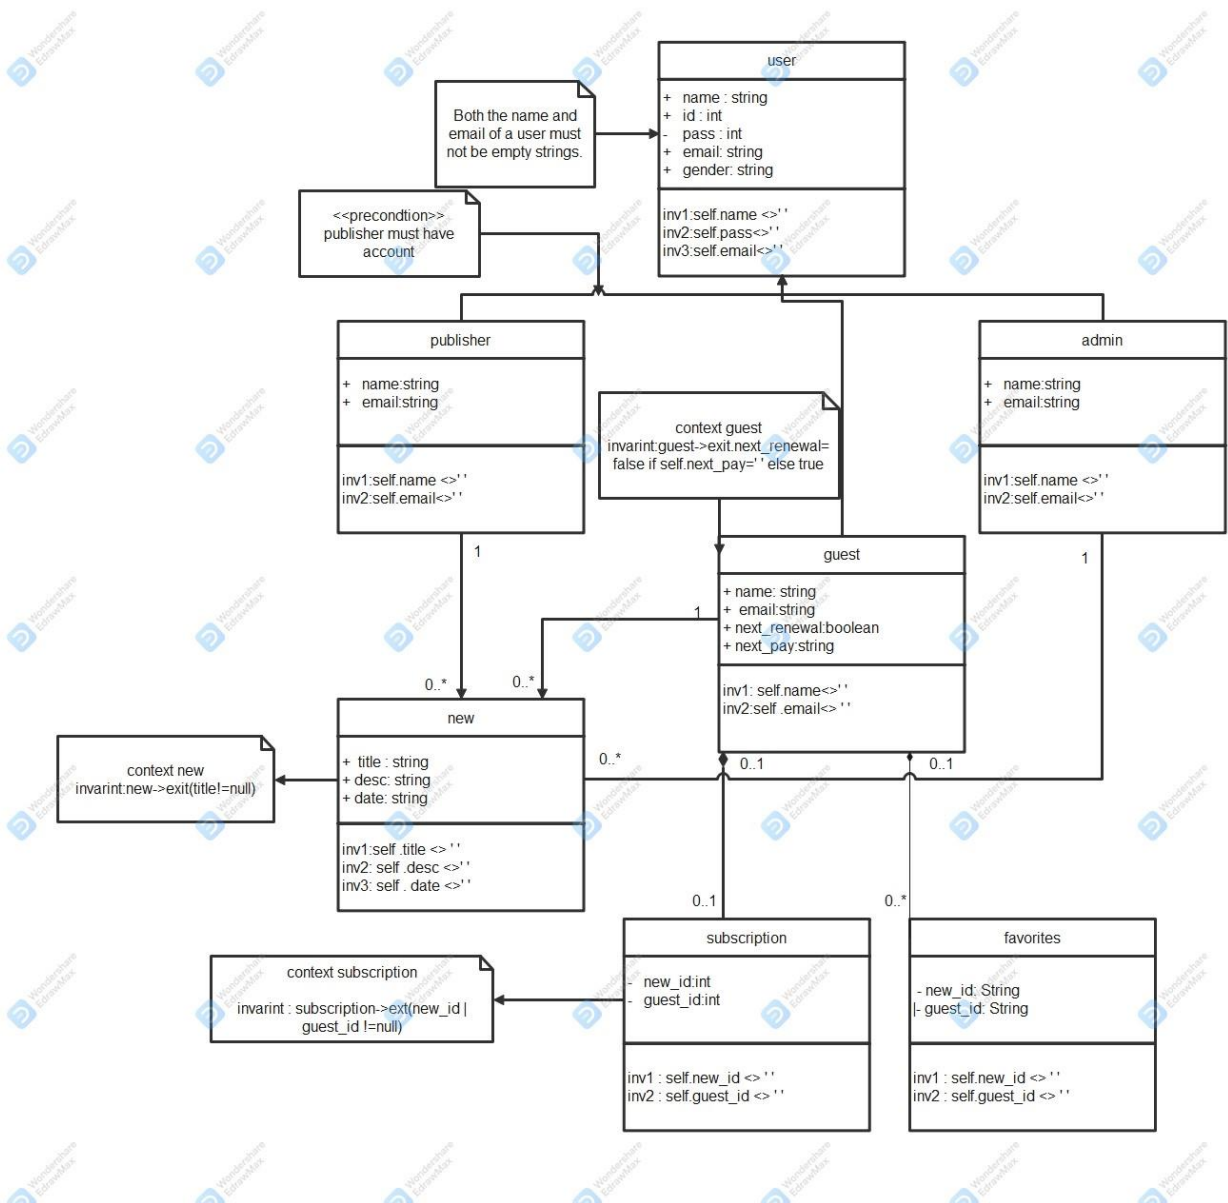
user

+ name : string
+ id : int
- pass : int
+ email: string
+ gender: string

inv1:self.name <>' '
inv2:self.pass<>' '
inv3:self.email<>' '

Both the name and email of a user must not be empty strings.

<<precondtion>>
publisher must have account

publisher

+ name:string
+ email:string

inv1:self.name <>' '
inv2:self.email<>' '

admin

+ name:string
+ email:string

inv1:self.name <>' '
inv2:self.email<>' '

context guest
invarint:guest->exit.next_renewal= false if self.next_pay=' ' else true

guest

+ name: string
+ email:string
+ next_renewal:boolean
+ next_pay:string

inv1: self.name<>' '
inv2:self .email<> ' '

1

1

1

0..*

0..*

new

+ title : string
+ desc: string
+ date: string

inv1:self .title <> ' '
inv2: self .desc <>' '
inv3: self . date <>' '

context new
invarint:new->exit(title!=null)

0..*

0..1

0..1

0..1

0..*

subscription

- new_id:int
- guest_id:int

inv1 : self.new_id <> ' '
inv2 : self.guest_id <> ' '

favorites

- new_id: String
|- guest_id: String

inv1 : self.new_id <> ' '
inv2 : self.guest_id <> ' '

context subscription

invarint : subscription->ext(new_id | guest_id !=null)